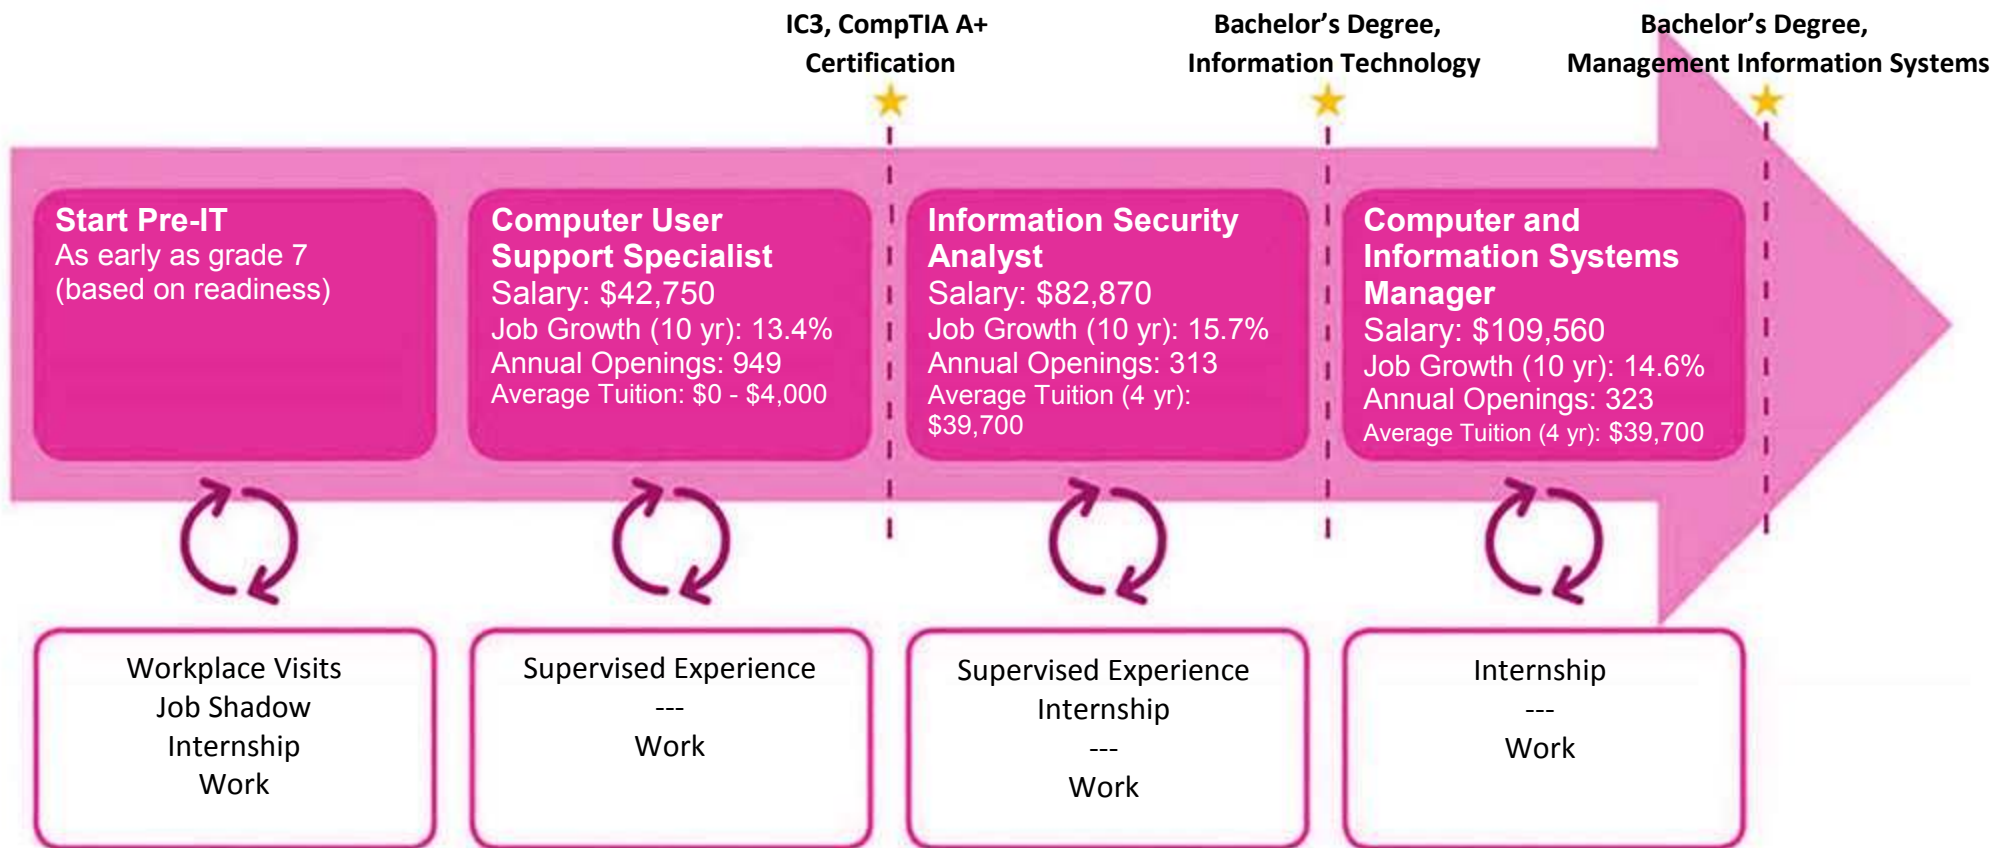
IC3, CompTIA A+ Certification

Bachelor’s Degree, Information Technology

Bachelor’s Degree, Management Information Systems

Start Pre-IT
As early as grade 7 (based on readiness)

Computer User Support Specialist
Salary: \$42,750
Job Growth (10 yr): 13.4%
Annual Openings: 949
Average Tuition: \$0 - \$4,000

Information Security Analyst
Salary: \$82,870
Job Growth (10 yr): 15.7%
Annual Openings: 313
Average Tuition (4 yr): \$39,700

Computer and Information Systems Manager
Salary: \$109,560
Job Growth (10 yr): 14.6%
Annual Openings: 323
Average Tuition (4 yr): \$39,700

Workplace Visits
Job Shadow
Internship
Work

Supervised Experience
---
Work

Supervised Experience
Internship
---
Work

Internship
---
Work